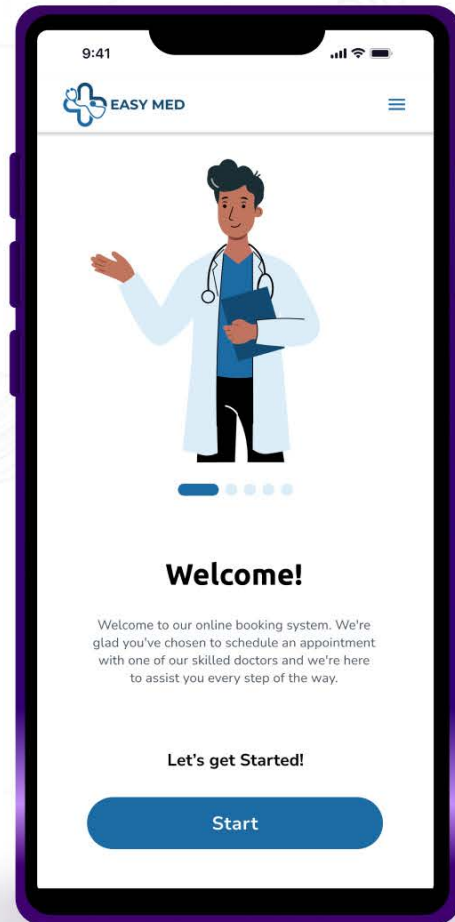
9:41

EASY MED

Welcome!

Welcome to our online booking system. We're glad you've chosen to schedule an appointment with one of our skilled doctors and we're here to assist you every step of the way.

Let's get Started!

Start